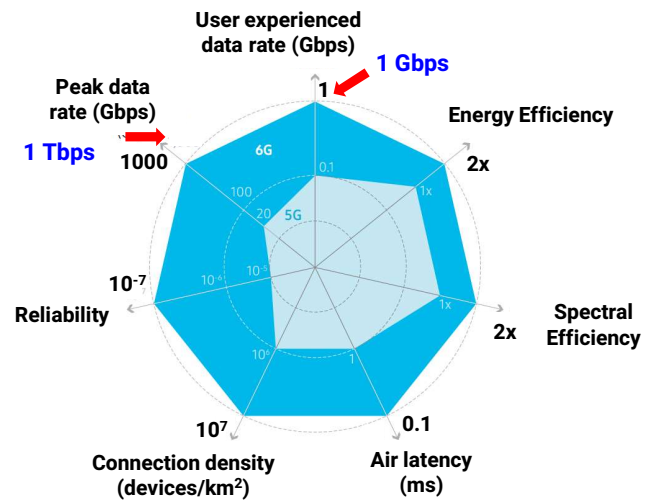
User experienced data rate (Gbps)

1

1 Gbps

Energy Efficiency

2x

Peak data rate (Gbps)

1 Tbps

1000

6G

0.1

1x

100

20

5G

$10^{-7}$

$10^{-6}$

$10^{-5}$

Reliability

1x

Spectral Efficiency

2x

$10^{6}$

1

$10^{7}$

0.1

Connection density (devices/km$^{2}$)

Air latency (ms)